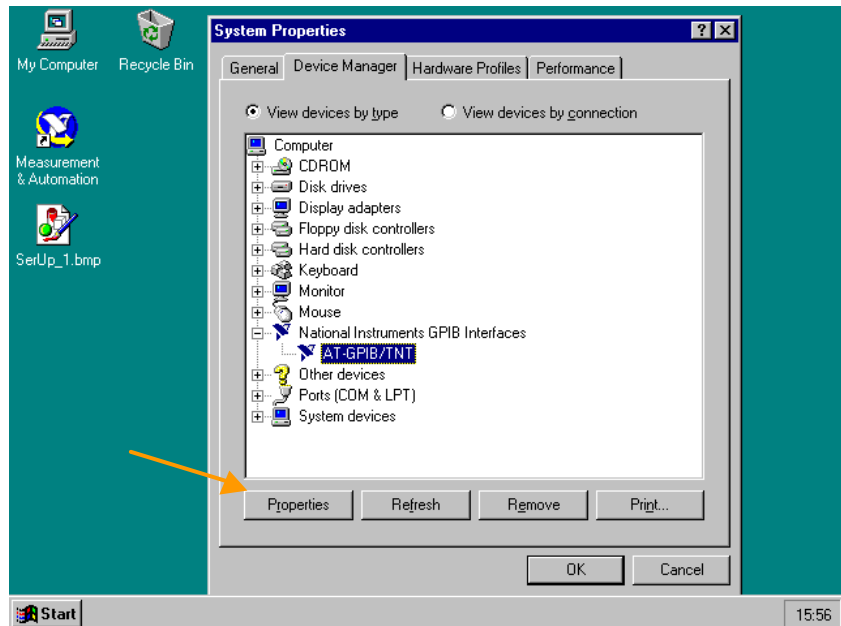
My Computer

Recycle Bin

Measurement & Automation

SerUp_1.bmp

System Properties

?

General | Device Manager | Hardware Profiles | Performance

View devices by type

View devices by connection

Computer
CDROM
Disk drives
Display adapters
Floppy disk controllers
Hard disk controllers
Keyboard
Monitor
Mouse
National Instruments GPIB Interfaces
AT-GPIB/TNT
Other devices
Ports (COM & LPT)
System devices

Properties | Refresh | Remove | Print...

OK | Cancel

Start

15:56